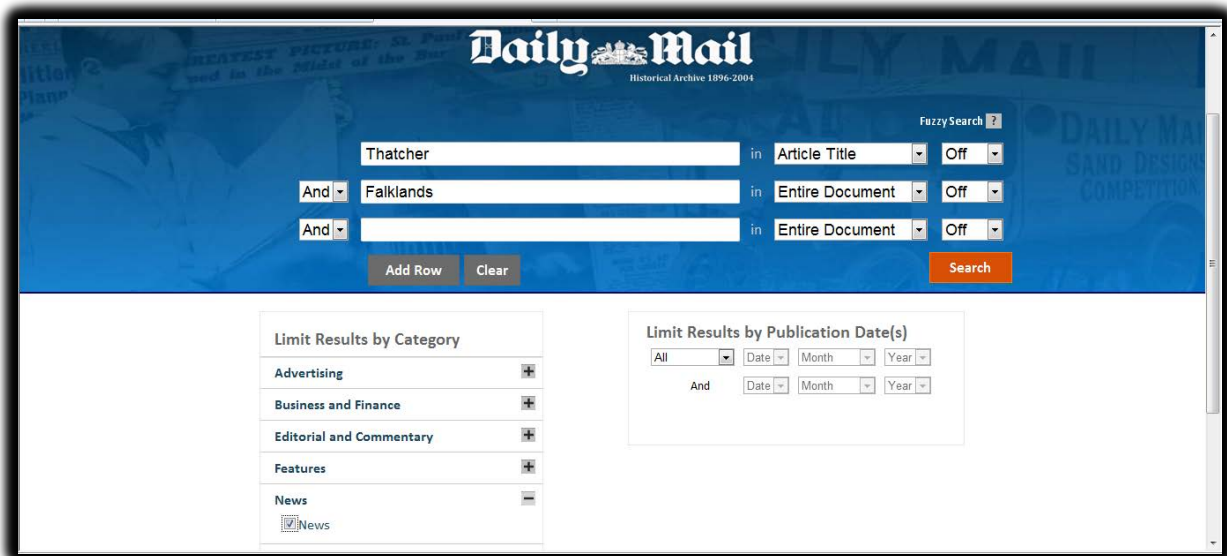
Daily Mail
Historical Archive 1896-2004

Fuzzy Search ?

Thatcher in Article Title Off
And Falklands in Entire Document Off
And in Entire Document Off

Add Row Clear Search

Limit Results by Category
Advertising
Business and Finance
Editorial and Commentary
Features
News
News

Limit Results by Publication Date(s)
All Date Month Year
And Date Month Year